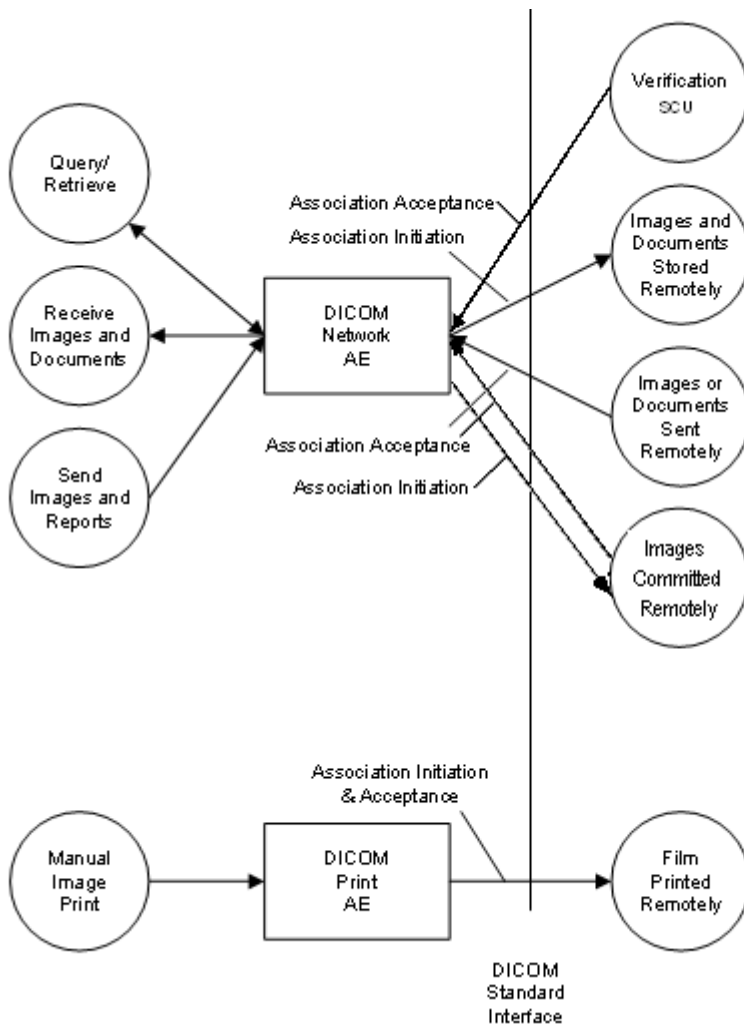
Verification SCU

Query/ Retrieve

Association Acceptance

Association Initiation

Images and Documents Stored Remotely

Receive Images and Documents

DICOM Network AE

Images or Documents Sent Remotely

Association Acceptance

Association Initiation

Send Images and Reports

Images Committed Remotely

Association Initiation & Acceptance

Manual Image Print

DICOM Print AE

Film Printed Remotely

DICOM Standard Interface